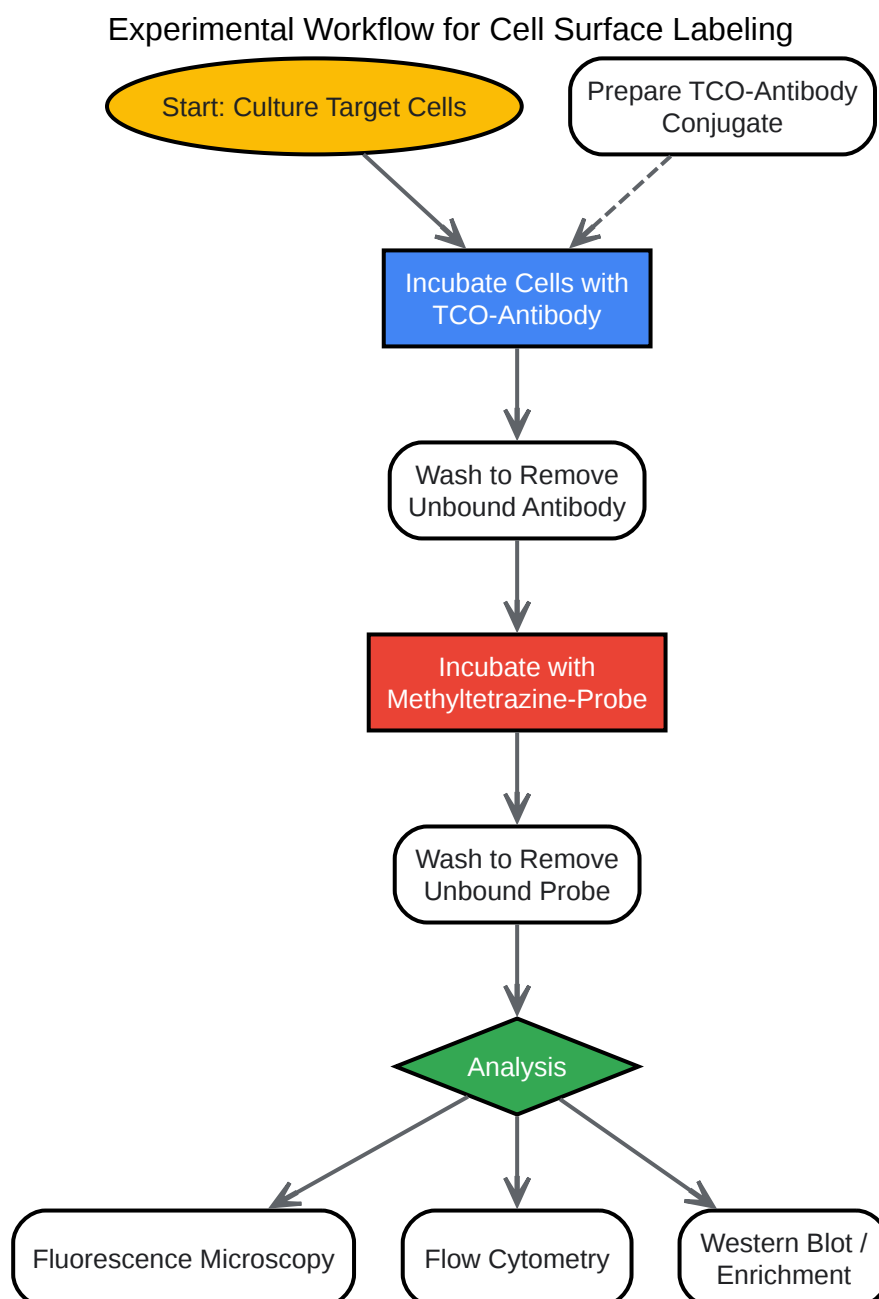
Experimental Workflow for Cell Surface Labeling

Start: Culture Target Cells

Prepare TCO-Antibody Conjugate

Incubate Cells with TCO-Antibody

Wash to Remove Unbound Antibody

Incubate with Methyltetrazine-Probe

Wash to Remove Unbound Probe

Analysis

Fluorescence Microscopy

Flow Cytometry

Western Blot / Enrichment